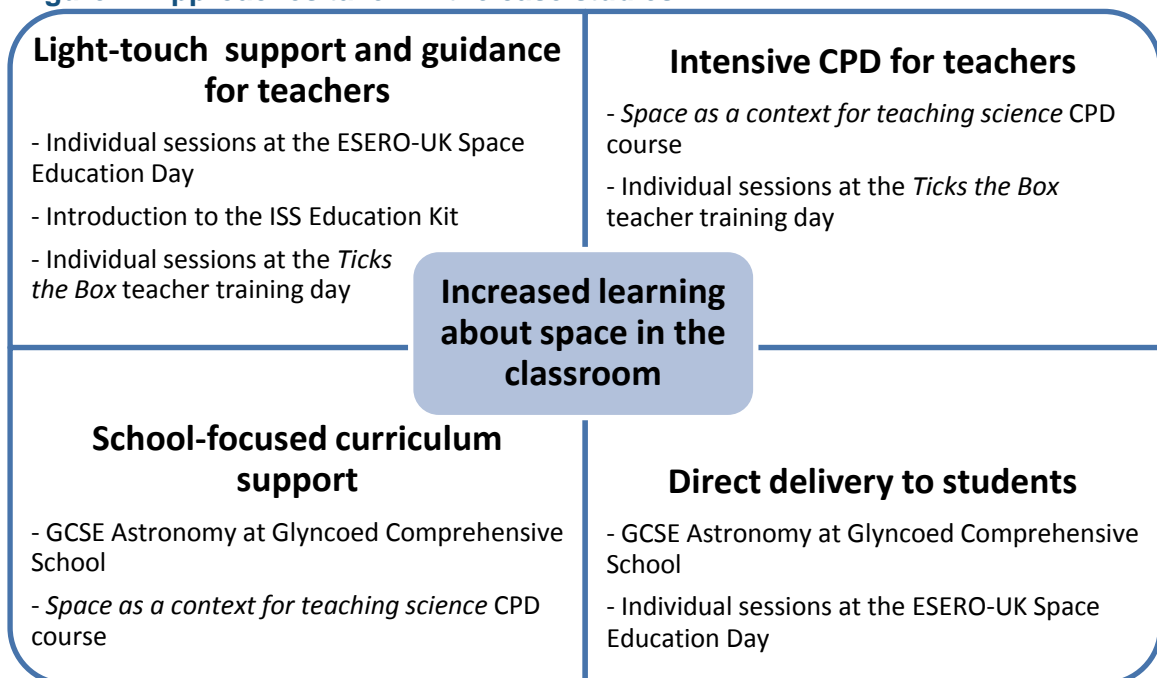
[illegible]

**Light-touch support and guidance for teachers**

- Individual sessions at the ESERO-UK Space Education Day

- Introduction to the ISS Education Kit

- Individual sessions at the *Ticks the Box* teacher training day

**Intensive CPD for teachers**

- *Space as a context for teaching science* CPD course

- Individual sessions at the *Ticks the Box* teacher training day

**Increased learning about space in the classroom**

**School-focused curriculum support**

- GCSE Astronomy at Glyncoed Comprehensive School

- *Space as a context for teaching science* CPD course

**Direct delivery to students**

- GCSE Astronomy at Glyncoed Comprehensive School

- Individual sessions at the ESERO-UK Space Education Day